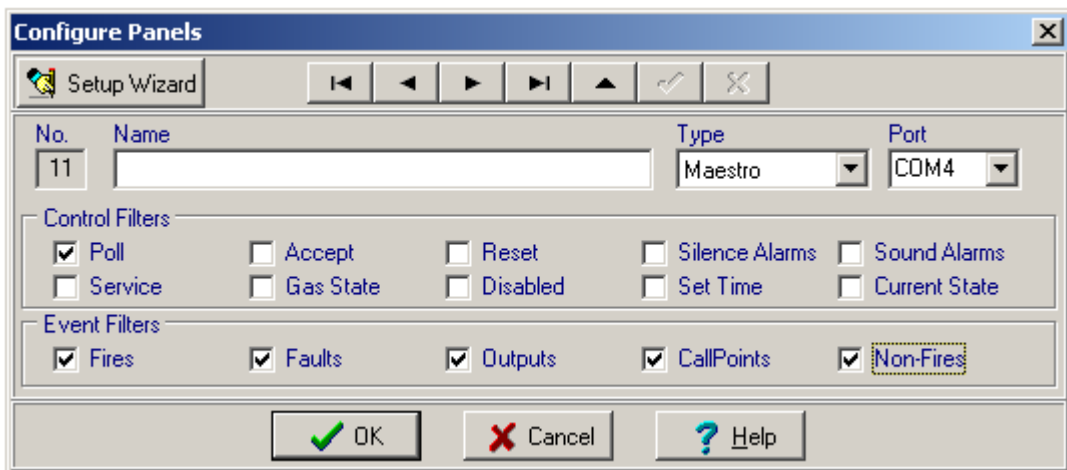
Configure Panels

Setup Wizard

No.
11

Name

Type
Maestro

Port
COM4

Control Filters
Poll
Accept
Reset
Silence Alarms
Sound Alarms
Service
Gas State
Disabled
Set Time
Current State

Event Filters
Fires
Faults
Outputs
CallPoints
Non-Fires

OK
Cancel
Help